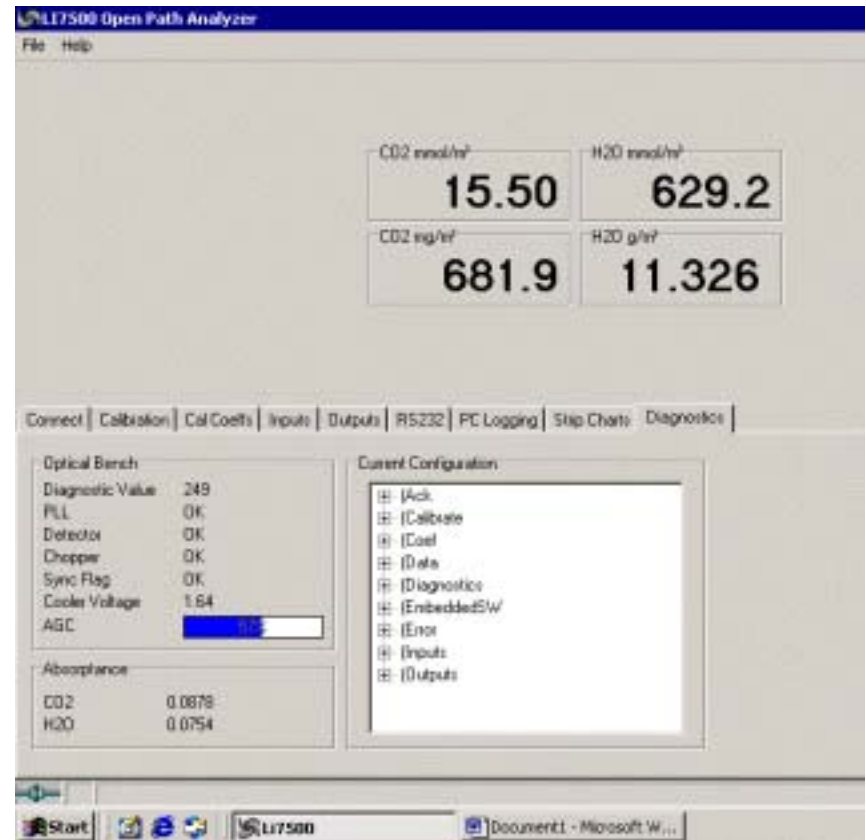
LI7500 Open Path Analyzer

File Help

CO2 mmol/m³
15.50

H2O mmol/m³
629.2

CO2 mg/m³
681.9

H2O g/m³
11.326

Connect | Calibration | Cal Coeffs | Inputs | Outputs | RS232 | PC Logging | Strip Charts | Diagnostics

Optical Bench
Diagnostic Value 249
PLL OK
Detector OK
Chopper OK
Sync Flag OK
Cooler Voltage 1.64
AGC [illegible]

Absorptance
CO2 0.0878
H2O 0.0754

Current Configuration
(Ack
(Calibrate
(Coef
(Data
(Diagnostics
(EmbeddedSW
(Error
(Inputs
(Outputs

Start | LI7500 | Document1 - Microsoft W...